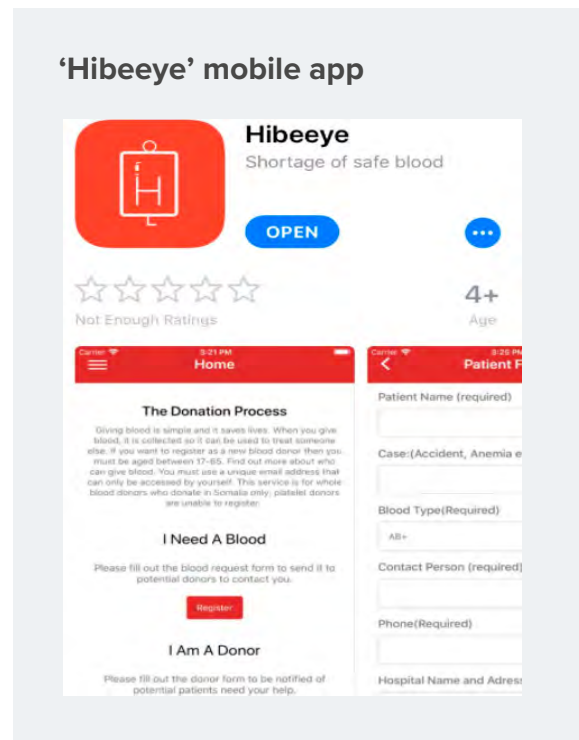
'Hibeeye' mobile app

Hibeeye

Shortage of safe blood

OPEN

•••

Not Enough Ratings

4+

Age

Carrier 3:21 PM

Home

The Donation Process

Giving blood is simple and it saves lives. When you give blood, it is collected so it can be used to treat someone else. If you want to register as a new blood donor then you must be aged between 17-65. Find out more about who can give blood. You must use a unique email address that can only be accessed by yourself. This service is for whole blood donors who donate in Somalia only; platelet donors are unable to register.

I Need A Blood

Please fill out the blood request form to send it to potential donors to contact you.

Register

I Am A Donor

Please fill out the donor form to be notified of potential patients need your help.

Carrier 3:25 PM

Patient F

Patient Name (required)

Case:(Accident, Anemia e

Blood Type(Required)

All+

Contact Person (required)

Phone(Required)

Hospital Name and Adres